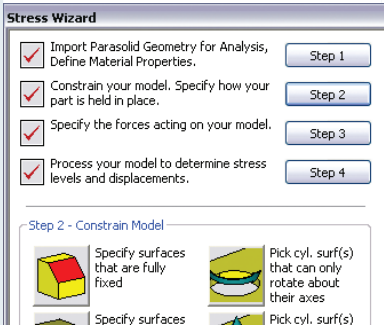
Stress Wizard

Import Parasolid Geometry for Analysis, Define Material Properties.
Step 1

Constrain your model. Specify how your part is held in place.
Step 2

Specify the forces acting on your model.
Step 3

Process your model to determine stress levels and displacements.
Step 4

Step 2 - Constrain Model

Specify surfaces that are fully fixed

Pick cyl. surf(s) that can only rotate about their axes

Specify surfaces

Pick cyl. surf(s)